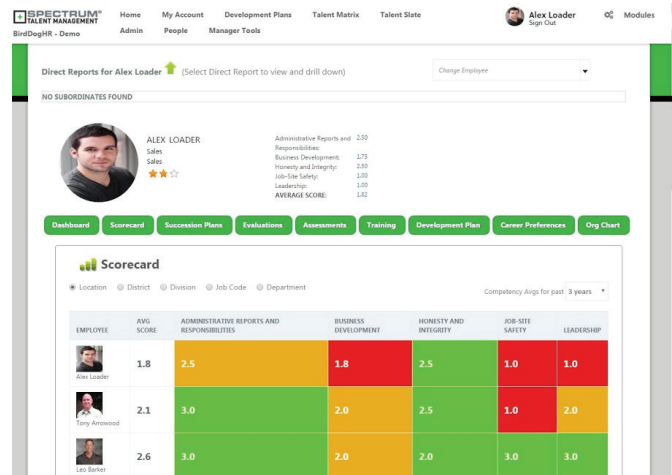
SPECTRUM® TALENT MANAGEMENT
BirdDogHR - Demo

Home My Account Development Plans Talent Matrix Talent Slate
Admin People Manager Tools

Alex Loader
Sign Out

Modules

Direct Reports for Alex Loader (Select Direct Report to view and drill down)

Change Employee

NO SUBORDINATES FOUND

ALEX LOADER
Sales
Sales

Administrative Reports and Responsibilities: 2.50
Business Development: 1.75
Honesty and Integrity: 2.50
Job-Site Safety: 1.00
Leadership: 1.00
AVERAGE SCORE: 1.82

Dashboard Scorecard Succession Plans Evaluations Assessments Training Development Plan Career Preferences Org Chart

Scorecard

Location District Division Job Code Department

Competency Avgs for past 3 years

| EMPLOYEE | AVG SCORE | ADMINISTRATIVE REPORTS AND RESPONSIBILITIES | BUSINESS DEVELOPMENT | HONESTY AND INTEGRITY | JOB-SITE SAFETY | LEADERSHIP |
|---|---|---|---|---|---|---|
| Alex Loader | 1.8 | 2.5 | 1.8 | 2.5 | 1.0 | 1.0 |
| Tony Arrowood | 2.1 | 3.0 | 2.0 | 2.5 | 1.0 | 2.0 |
| Leo Barker | 2.6 | 3.0 | 2.0 | 2.0 | 3.0 | 3.0 |